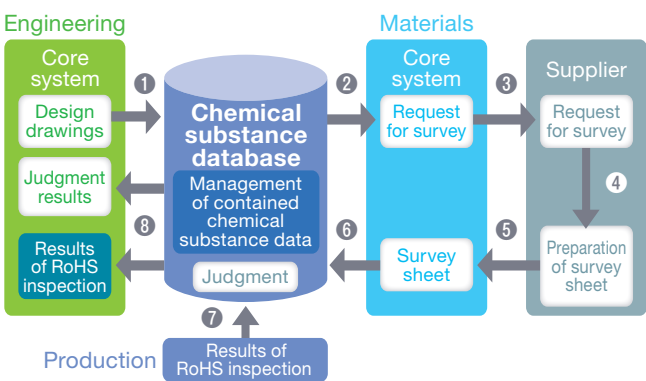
Engineering

Core system

Design drawings

Judgment results

Results of RoHS inspection

1

8

Chemical substance database

Management of contained chemical substance data

Judgment

Materials

2

Core system

Request for survey

6

Survey sheet

3

Supplier

Request for survey

4

5

Preparation of survey sheet

7

Production

Results of RoHS inspection